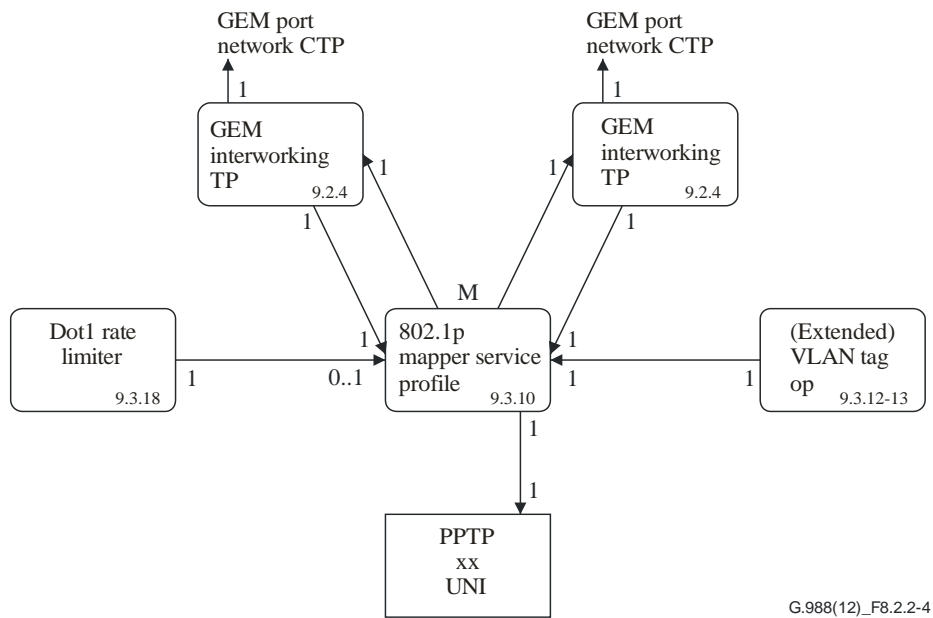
GEM port network CTP

1

GEM interworking TP 9.2.4

1

1

GEM port network CTP

1

GEM interworking TP 9.2.4

1

1

M

Dot1 rate limiter 9.3.18

1

0..1

1

802.1p mapper service profile 9.3.10

1

1

(Extended) VLAN tag op 9.3.12-13

1

1

1

PPTP xx UNI

G.988(12)_F8.2.2-4